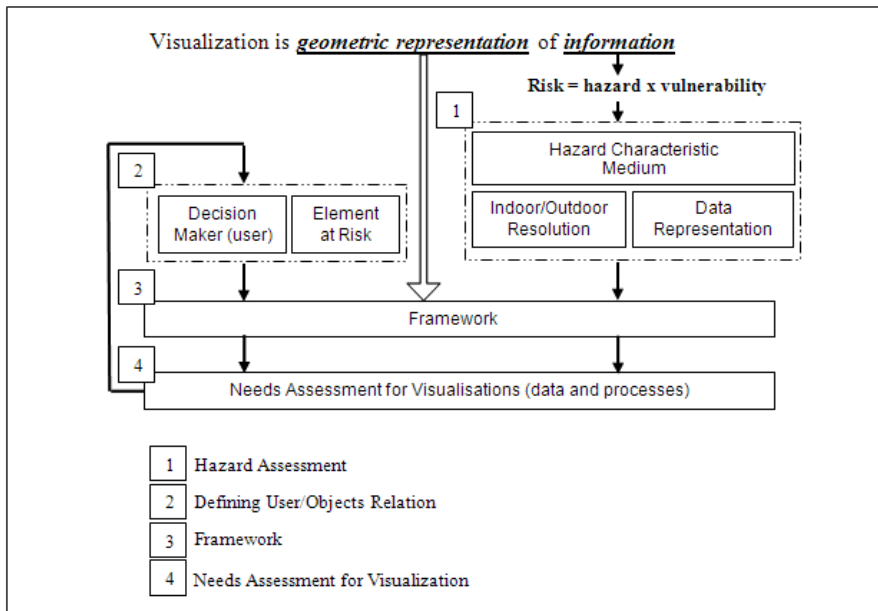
Visualization is ***geometric representation*** of ***information***

**Risk = hazard x vulnerability**

1

Hazard Characteristic Medium

Indoor/Outdoor Resolution

Data Representation

2

Decision Maker (user)

Element at Risk

3

Framework

4

Needs Assessment for Visualisations (data and processes)

1 Hazard Assessment

2 Defining User/Objects Relation

3 Framework

4 Needs Assessment for Visualization